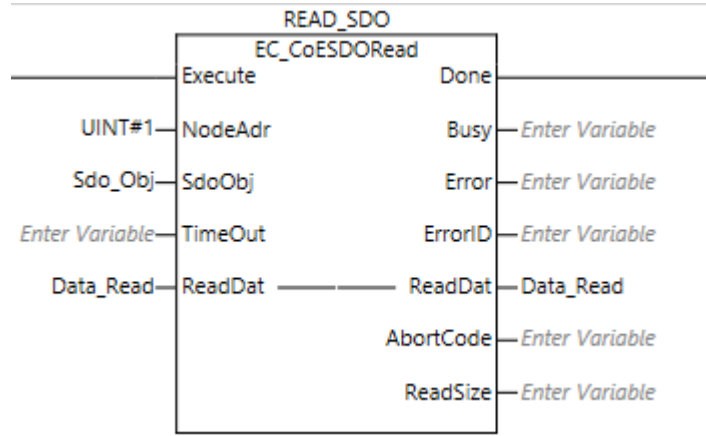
READ_SDO
EC_CoESDORead

Execute
UINT#1 NodeAdr
Sdo_Obj SdoObj
Enter Variable TimeOut
Data_Read ReadDat

Done
Busy Enter Variable
Error Enter Variable
ErrorID Enter Variable
ReadDat Data_Read
AbortCode Enter Variable
ReadSize Enter Variable